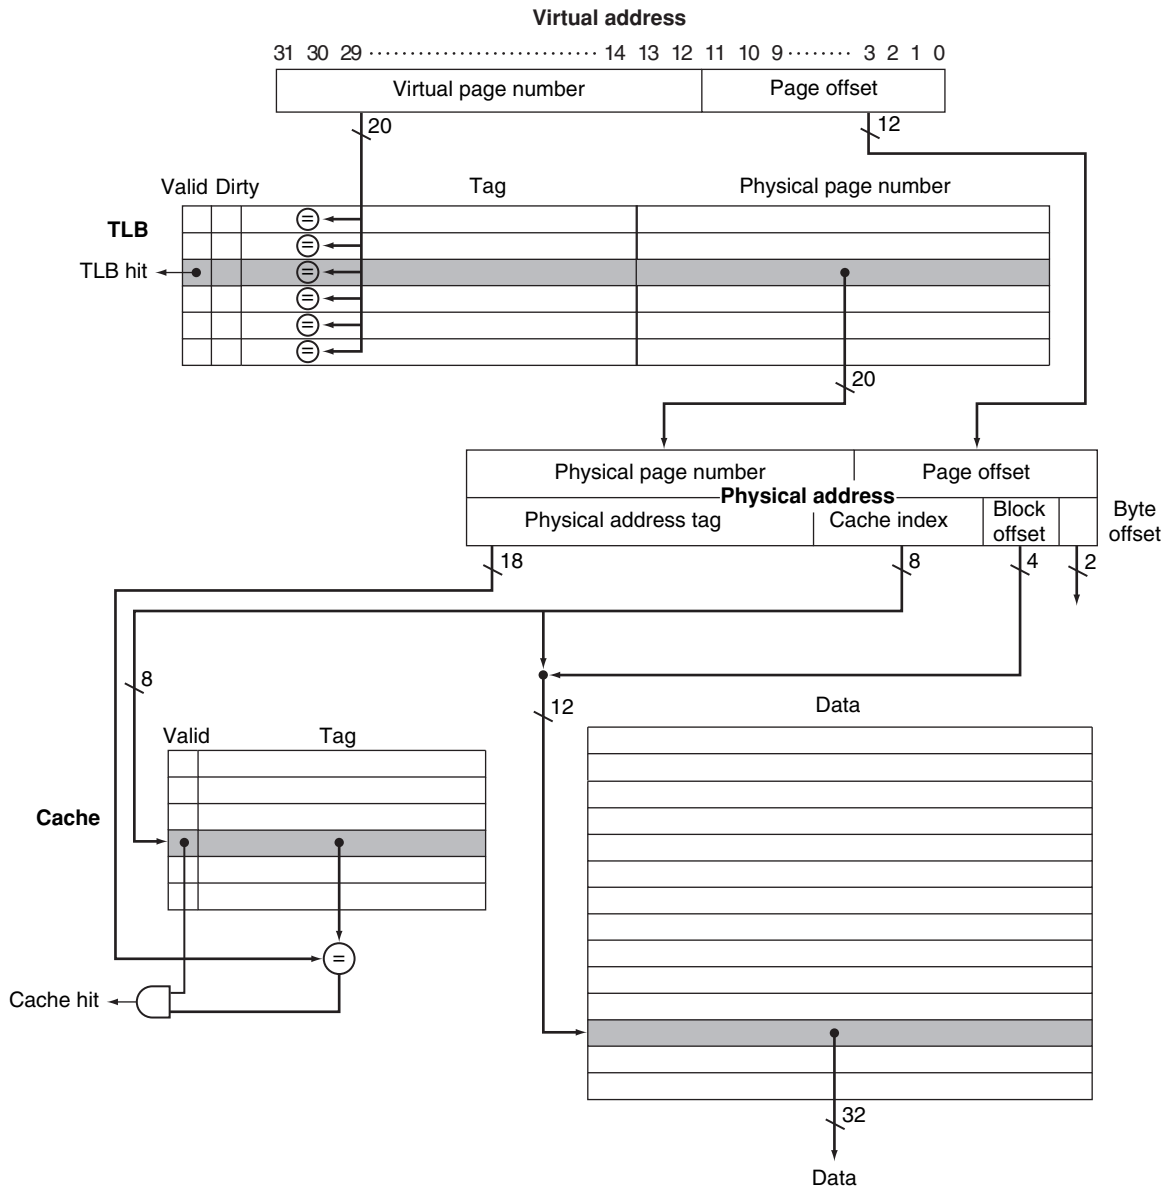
Virtual address

31 30 29 ··························· 14 13 12 11 10 9 ········ 3 2 1 0

Virtual page number | Page offset

20

12

Valid Dirty Tag Physical page number

TLB

TLB hit

=
=
=
=
=
=

20

Physical page number | Page offset

Physical address

Physical address tag | Cache index | Block offset | Byte offset

18

8

4

2

8

12

Data

Valid Tag

Cache

=

Cache hit

32

Data